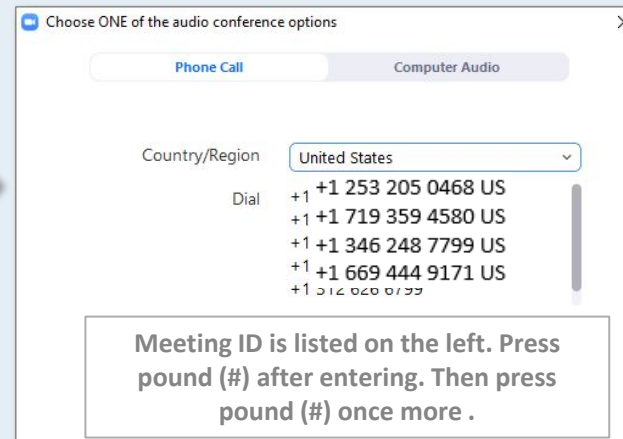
Choose ONE of the audio conference options

Phone Call

Computer Audio

Country/Region United States

Dial +1 +1 253 205 0468 US
+1 +1 719 359 4580 US
+1 +1 346 248 7799 US
+1 +1 669 444 9171 US
+1 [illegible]

Meeting ID is listed on the left. Press pound (#) after entering. Then press pound (#) once more .